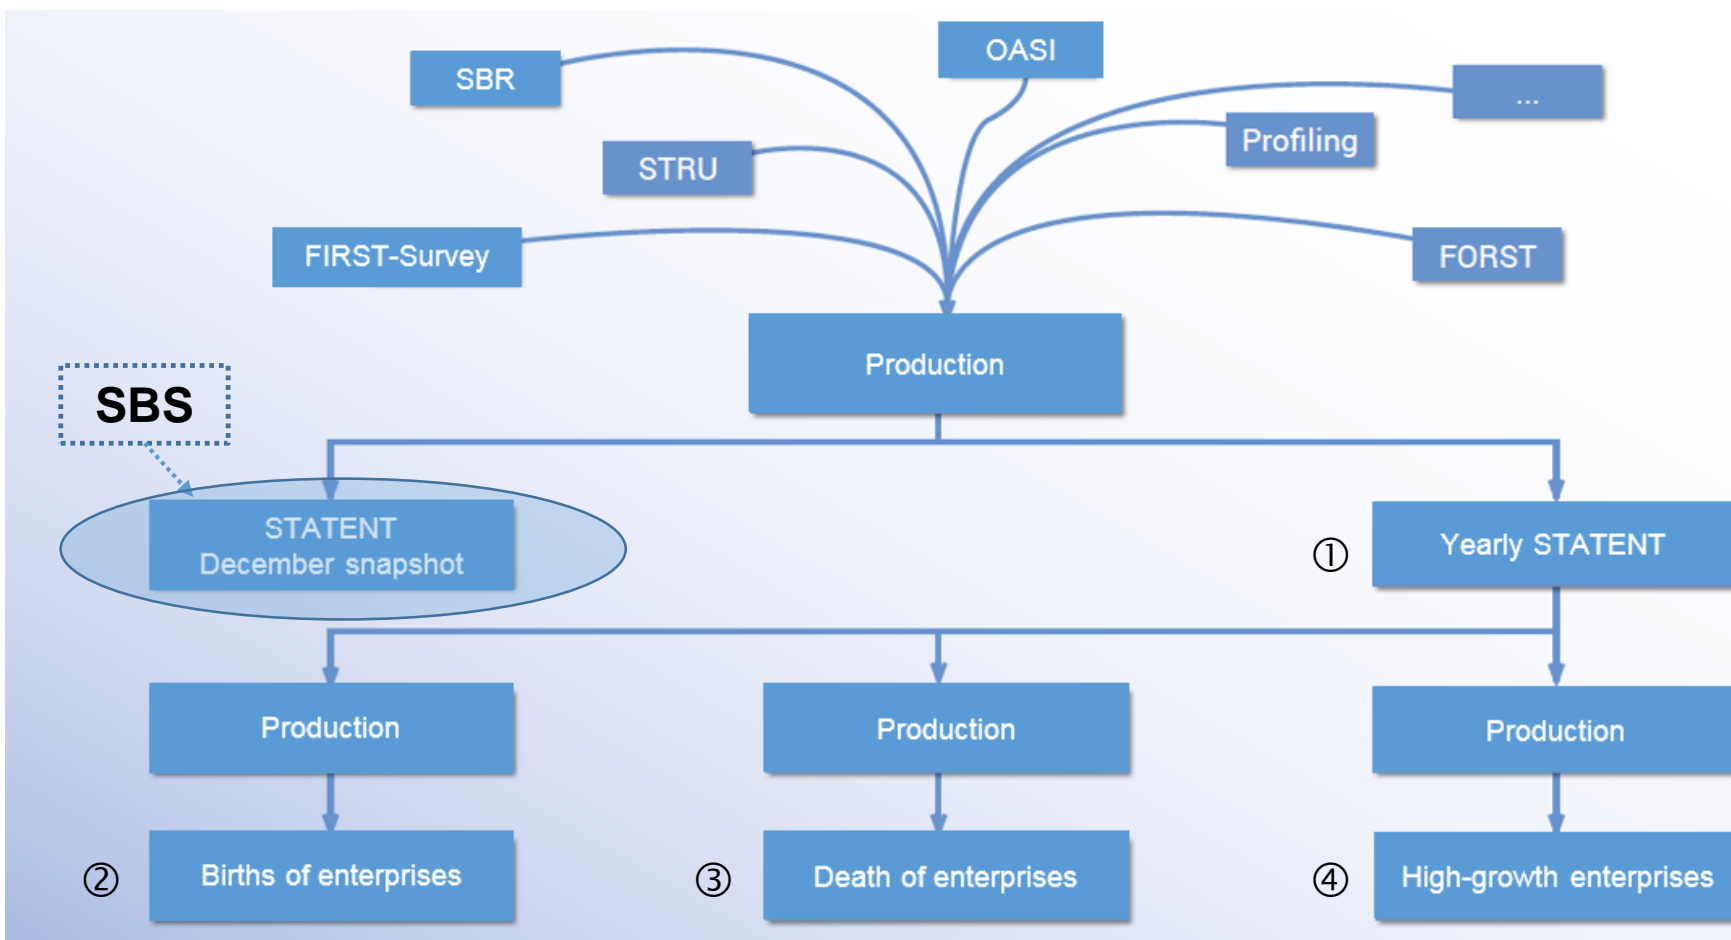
SBR

OASI

...

STRU

Profiling

FIRST-Survey

FORST

Production

SBS

STATENT
December snapshot

① Yearly STATENT

Production

Production

Production

② Births of enterprises

③ Death of enterprises

④ High-growth enterprises